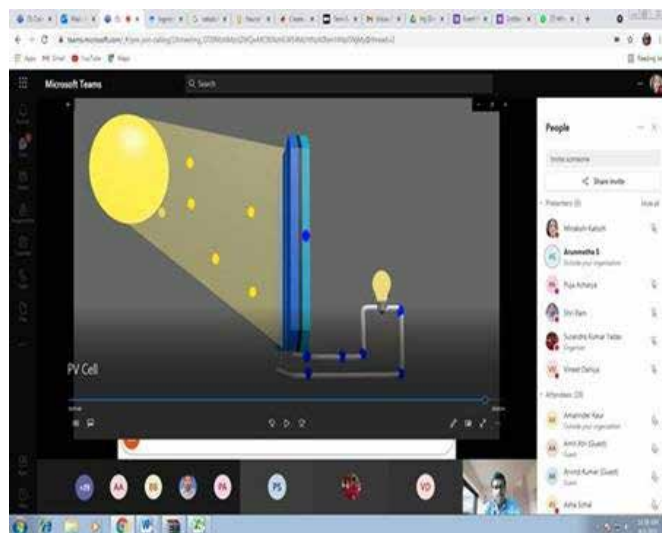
Microsoft Teams

Search

PV Cell

People

Invite someone

Share invite

Presenters (6)

Minakshi Katoch

Arunmozhe S
Outside your organization

Puja Acharya

Shri Ram

Surendra Kumar Yadav
Organizer

Vineet Dahiya

Attendees (28)

Amarinder Kaur
Outside your organization

Amit Kr (Guest)
Guest

Arvind Kumar (Guest)
Guest

Asha Sohal

+29

AA

BB

PA

PS

VD